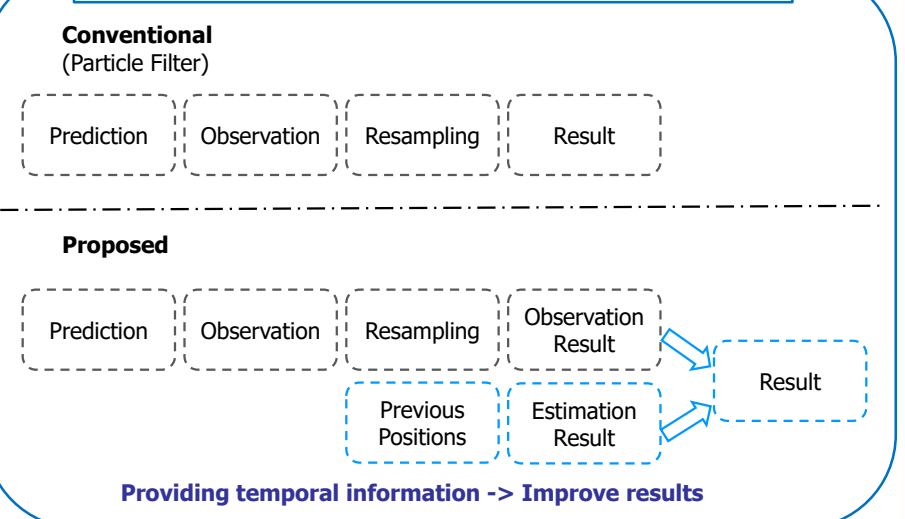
**Conventional**
(Particle Filter)

Prediction
Observation
Resampling
Result

**Proposed**

Prediction
Observation
Resampling
Observation Result
Previous Positions
Estimation Result
Result

**Providing temporal information -> Improve results**